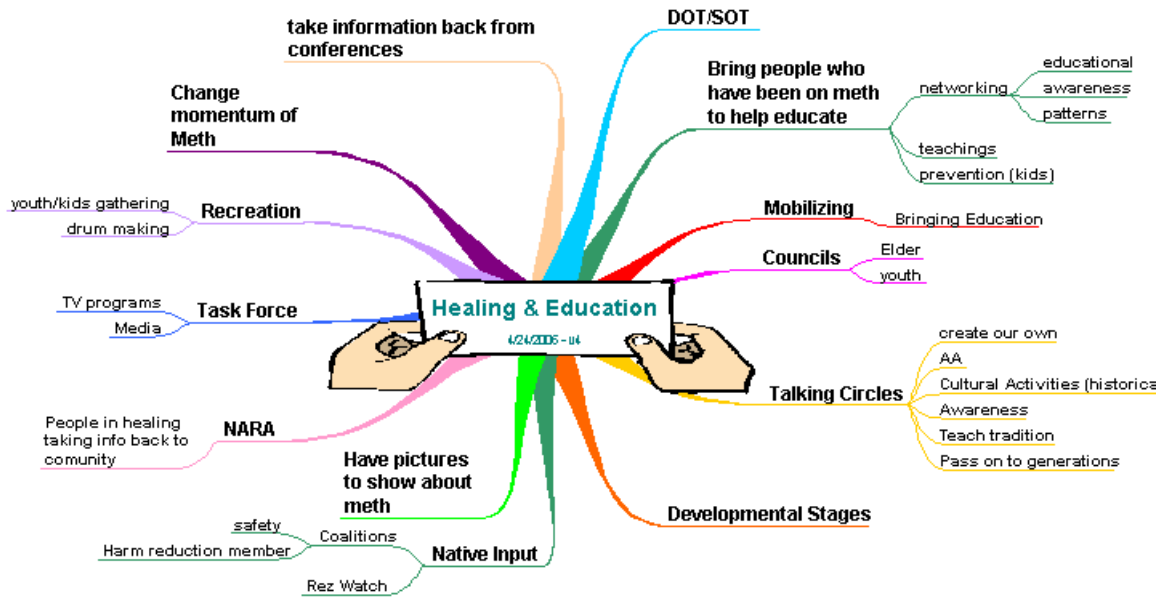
Healing & Education
4/24/2006 - u4

take information back from conferences

DOT/SOT

Bring people who have been on meth to help educate
networking
educational
awareness
patterns
teachings
prevention (kids)

Mobilizing
Bringing Education

Councils
Elder
youth

Talking Circles
create our own
AA
Cultural Activities (historica
Awareness
Teach tradition
Pass on to generations

Developmental Stages

Native Input
Coalitions
safety
Harm reduction member
Rez Watch

Have pictures to show about meth

NARA
People in healing taking info back to comunity

Task Force
TV programs
Media

Recreation
youth/kids gathering
drum making

Change momentum of Meth